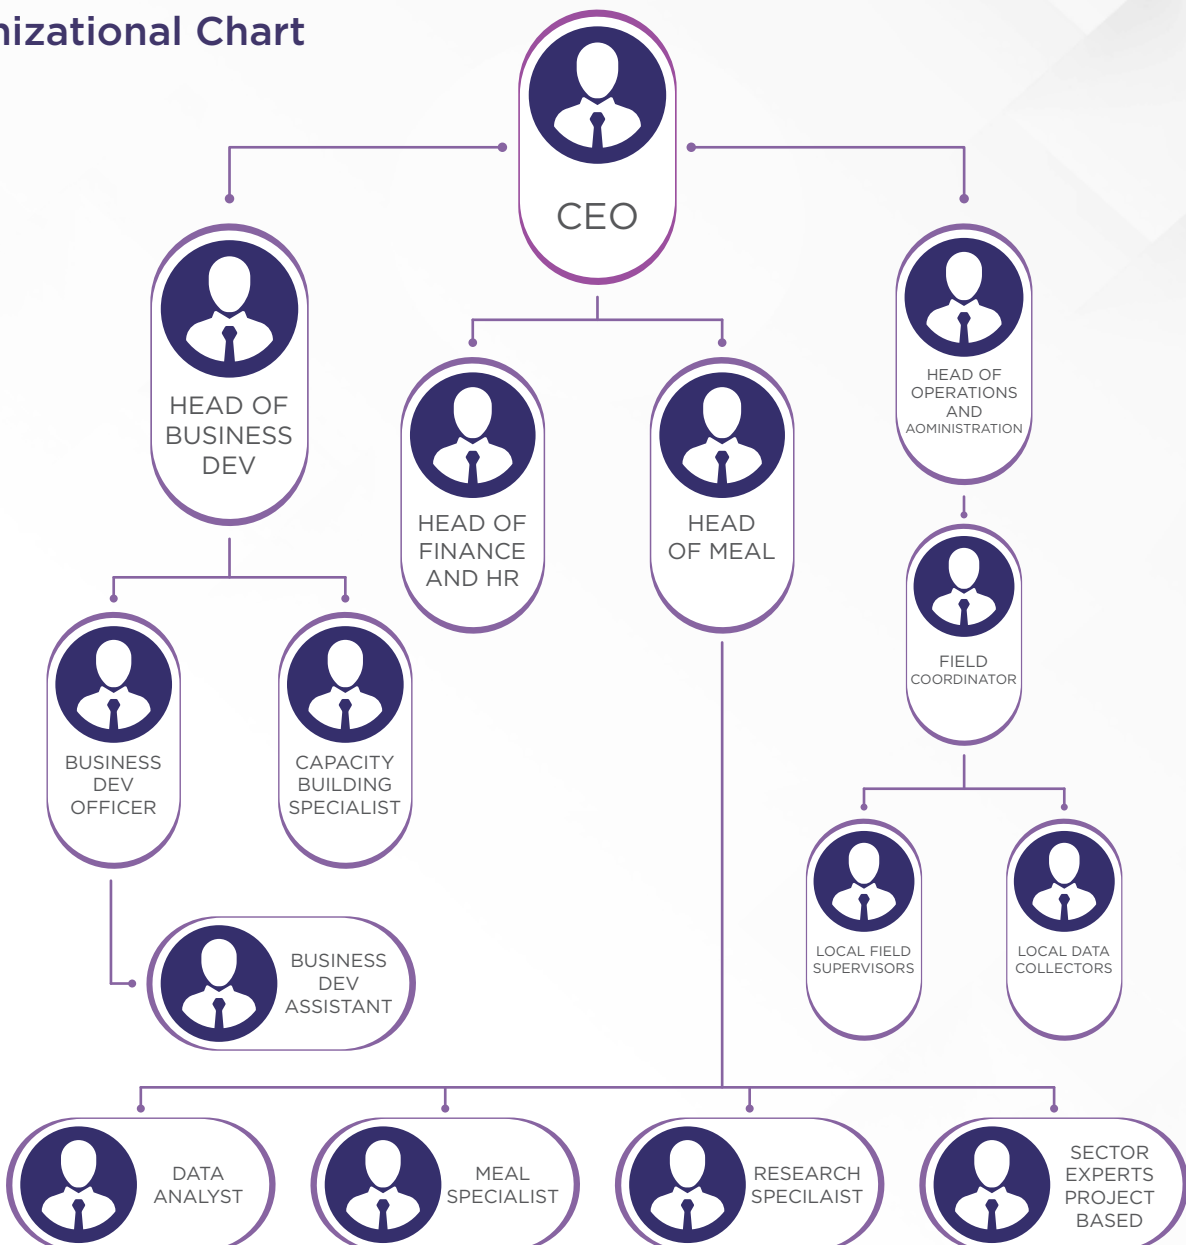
nizational Chart

CEO

HEAD OF BUSINESS DEV

HEAD OF FINANCE AND HR

HEAD OF MEAL

HEAD OF OPERATIONS AND AOMINISTRATION

FIELD COORDINATOR

BUSINESS DEV OFFICER

CAPACITY BUILDING SPECIALIST

LOCAL FIELD SUPERVISORS

LOCAL DATA COLLECTORS

BUSINESS DEV ASSISTANT

DATA ANALYST

MEAL SPECIALIST

RESEARCH SPECILAIST

SECTOR EXPERTS PROJECT BASED